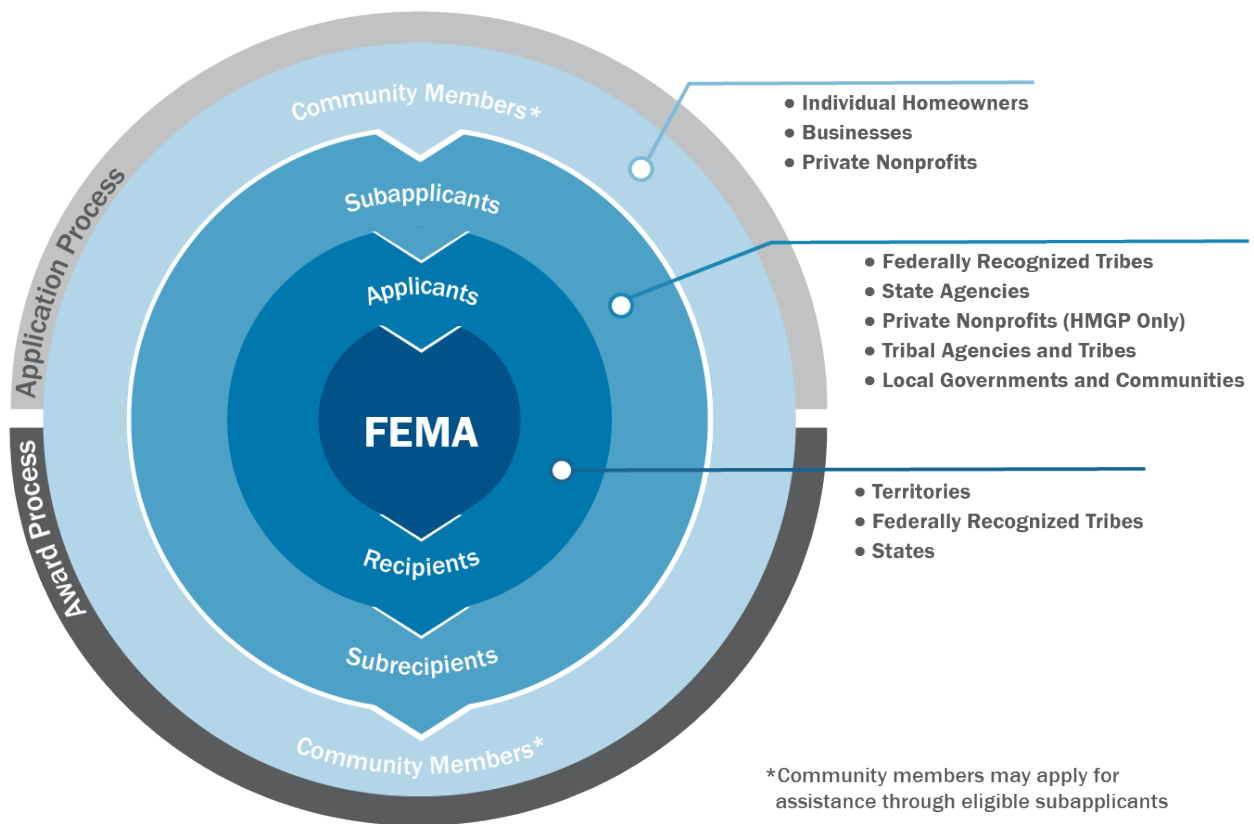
Application Process

Community Members*

Subapplicants

Applicants

FEMA

Recipients

Subrecipients

Community Members*

Award Process

• Individual Homeowners
• Businesses
• Private Nonprofits

• Federally Recognized Tribes
• State Agencies
• Private Nonprofits (HMGP Only)
• Tribal Agencies and Tribes
• Local Governments and Communities

• Territories
• Federally Recognized Tribes
• States

*Community members may apply for assistance through eligible subapplicants